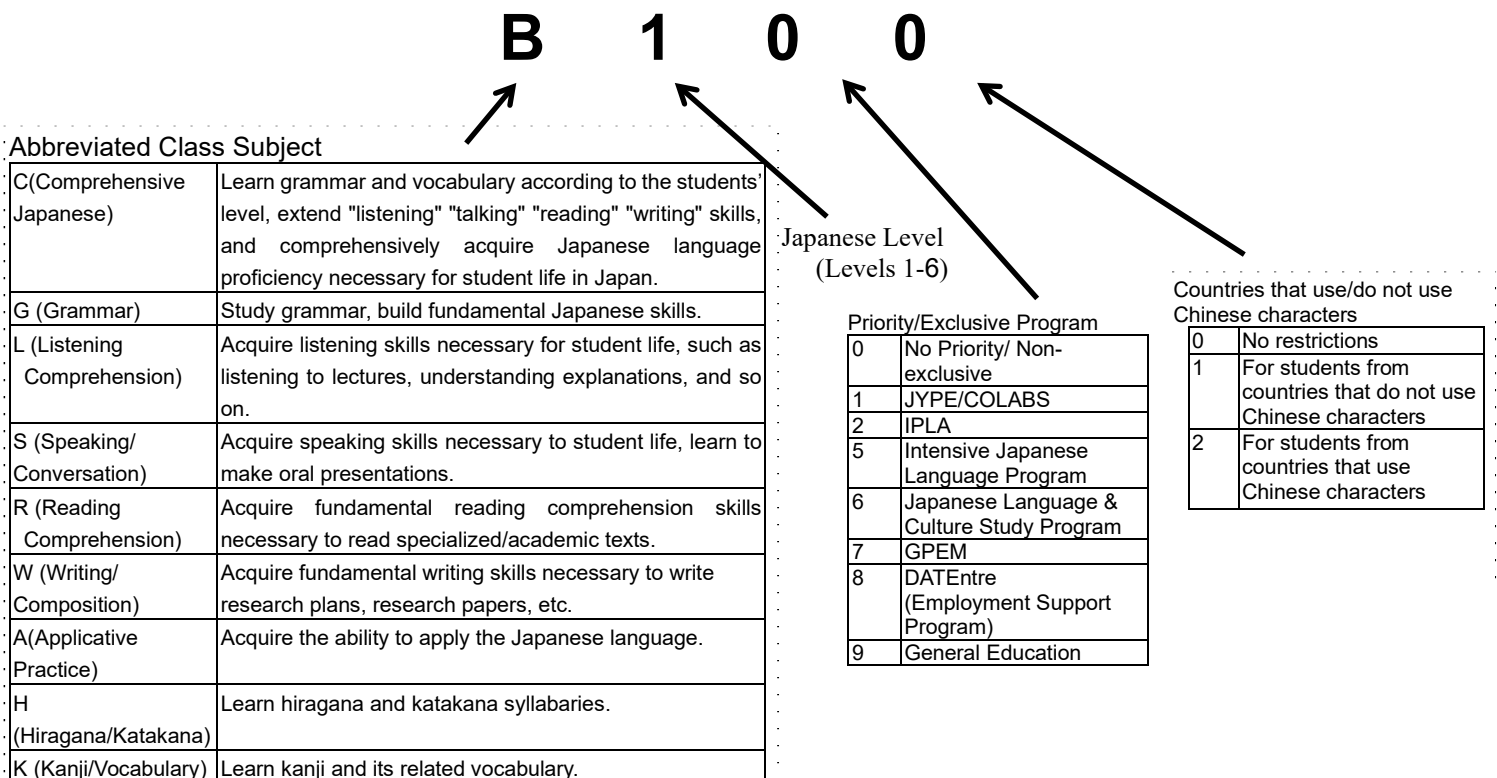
B 1 0 0

Abbreviated Class Subject

| | |
|---|---|
| C(Comprehensive Japanese) | Learn grammar and vocabulary according to the students' level, extend "listening" "talking" "reading" "writing" skills, and comprehensively acquire Japanese language proficiency necessary for student life in Japan. |
| G (Grammar) | Study grammar, build fundamental Japanese skills. |
| L (Listening Comprehension) | Acquire listening skills necessary for student life, such as listening to lectures, understanding explanations, and so on. |
| S (Speaking/ Conversation) | Acquire speaking skills necessary to student life, learn to make oral presentations. |
| R (Reading Comprehension) | Acquire fundamental reading comprehension skills necessary to read specialized/academic texts. |
| W (Writing/ Composition) | Acquire fundamental writing skills necessary to write research plans, research papers, etc. |
| A(Applicative Practice) | Acquire the ability to apply the Japanese language. |
| H (Hiragana/Katakana) | Learn hiragana and katakana syllabaries. |
| K (Kanji/Vocabulary) | Learn kanji and its related vocabulary. |

Japanese Level
(Levels 1-6)

Priority/Exclusive Program

| | |
|---|---|
| 0 | No Priority/ Non-exclusive |
| 1 | JYPE/COLABS |
| 2 | IPLA |
| 5 | Intensive Japanese Language Program |
| 6 | Japanese Language & Culture Study Program |
| 7 | GPEM |
| 8 | DATEntre (Employment Support Program) |
| 9 | General Education |

Countries that use/do not use Chinese characters

| | |
|---|---|
| 0 | No restrictions |
| 1 | For students from countries that do not use Chinese characters |
| 2 | For students from countries that use Chinese characters |